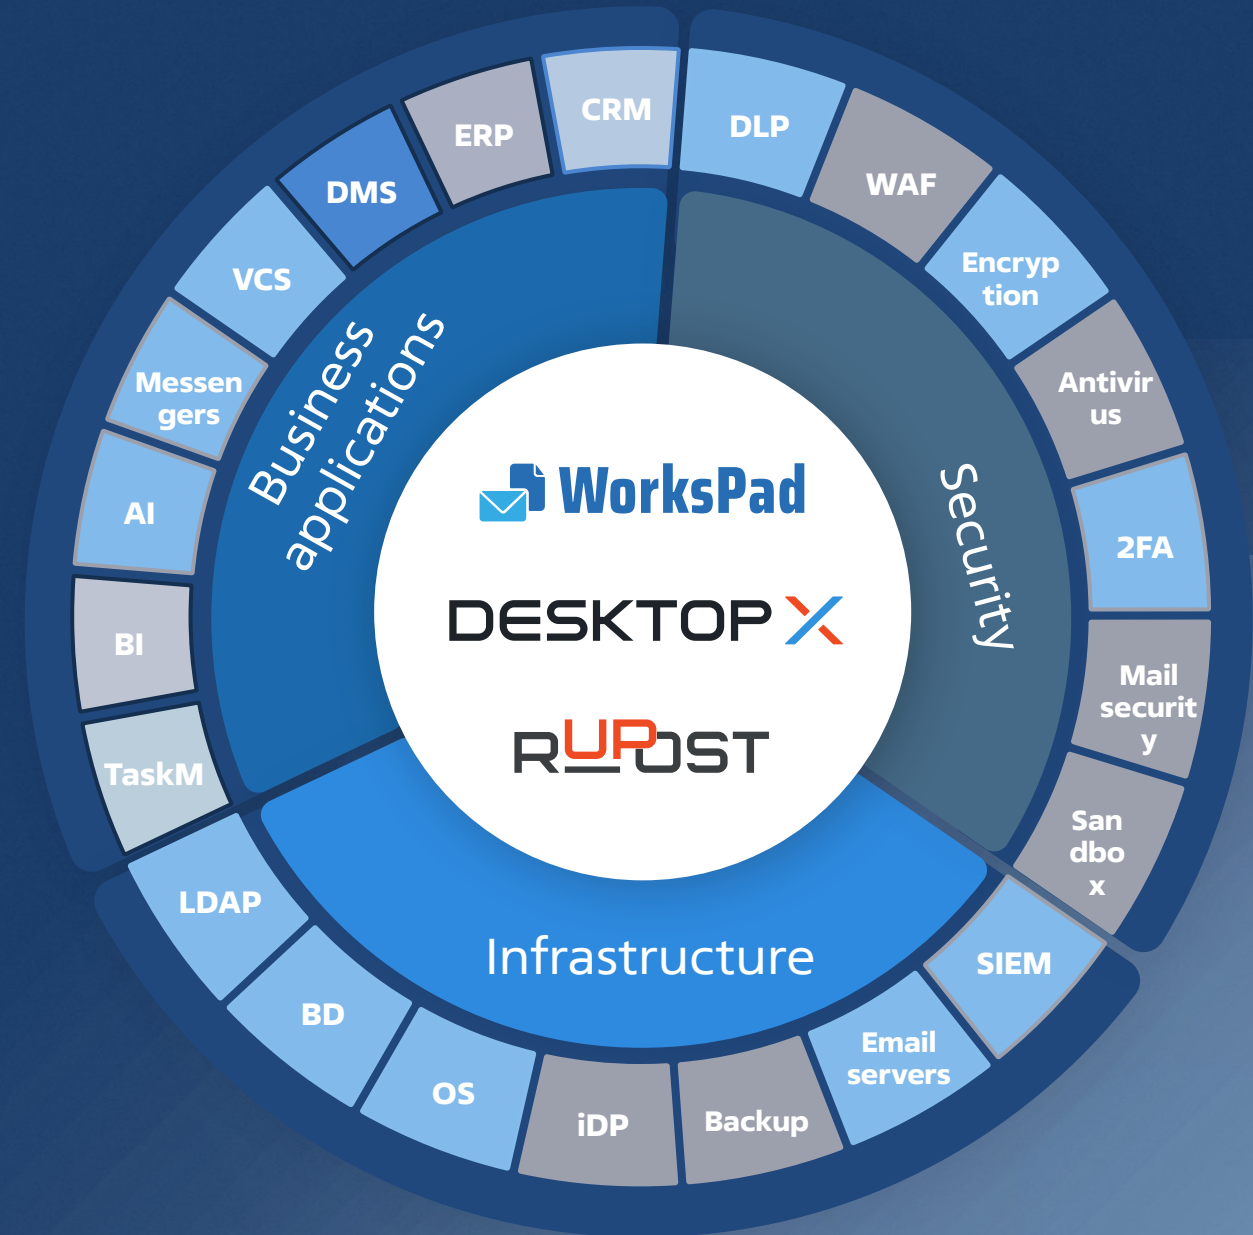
WorksPad

DESKTOP X

RUPOST

Business applications

Security

Infrastructure

CRM

ERP

DMS

VCS

Messen gers

AI

BI

TaskM

DLP

WAF

Encryp tion

Antivir us

2FA

Mail securit y

San dbo x

SIEM

Email servers

Backup

iDP

OS

BD

LDAP